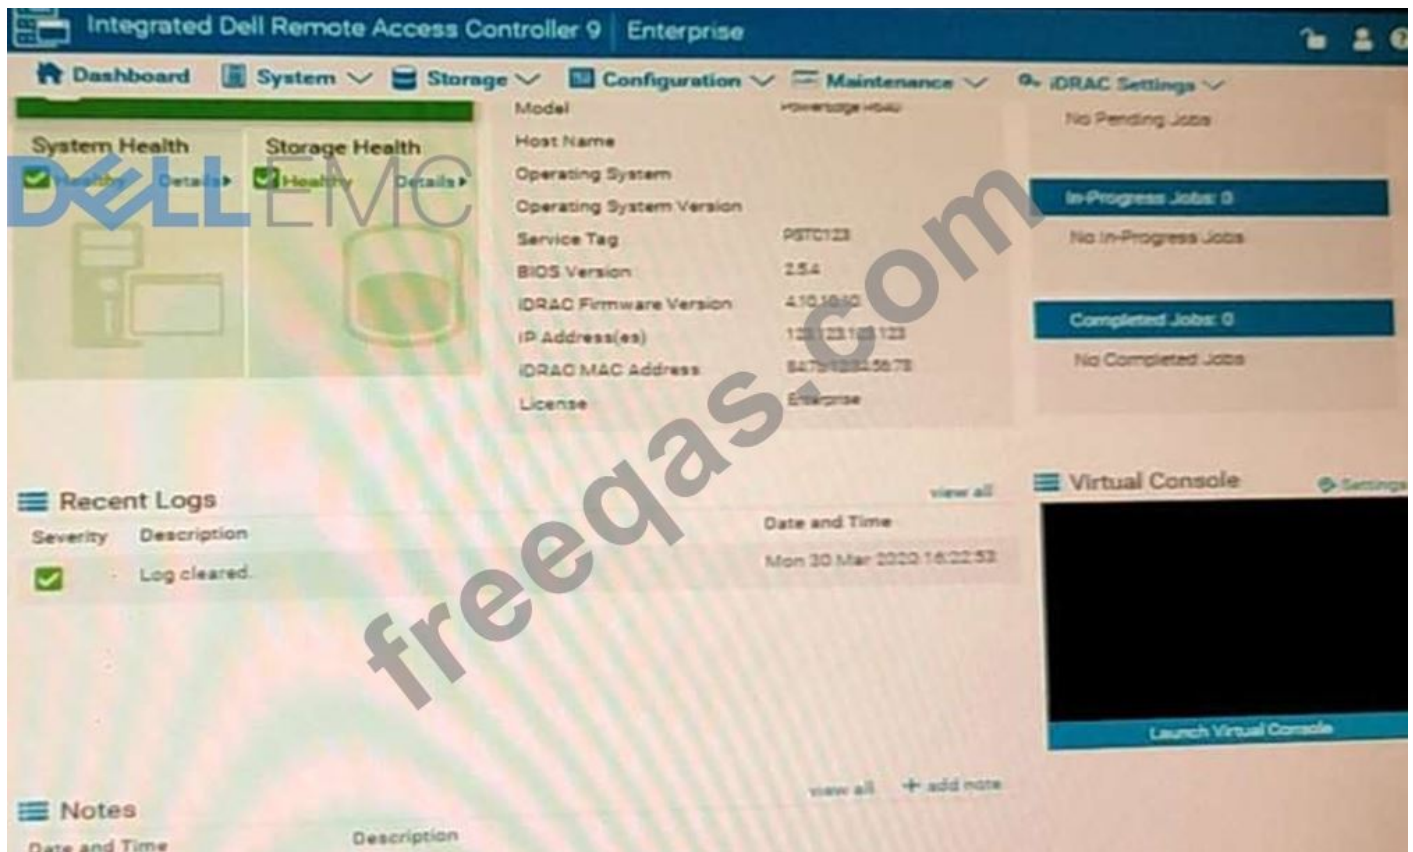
Integrated Dell Remote Access Controller 9 | Enterprise

Dashboard System Storage Configuration Maintenance iDRAC Settings

System Health
Healthy Details

Storage Health
Healthy Details

DELL EMC

| | |
|---|---|
| Model | PowerEdge R640 |
| Host Name | |
| Operating System | |
| Operating System Version | |
| Service Tag | PSTC123 |
| BIOS Version | 2.5.4 |
| iDRAC Firmware Version | 4.10.10.10 |
| IP Address(es) | 123.123.123.123 |
| iDRAC MAC Address | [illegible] |
| License | Enterprise |

No Pending Jobs

In-Progress Jobs: 0
No In-Progress Jobs

Completed Jobs: 0
No Completed Jobs

Recent Logs
view all

| Severity | Description | Date and Time |
|---|---|---|
| | Log cleared. | Mon 30 Mar 2020 16:22:53 |

Virtual Console
Settings
Launch Virtual Console

Notes
view all + add note
Date and Time Description

freeqas.com